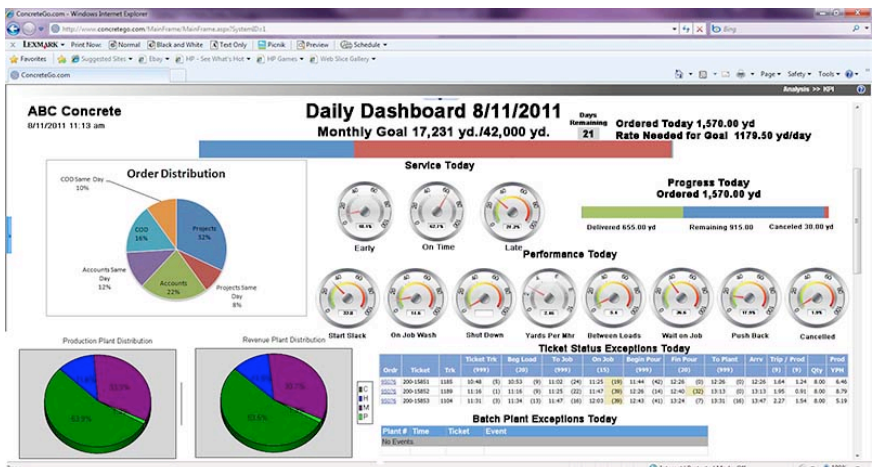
ConcreteGo.com - Windows Internet Explorer

http://www.concretego.com/MainFrame/MainFrame.aspx?SystemID=1

Bing

LEXMARK Print Now Normal Black and White Text Only Picnik Preview Schedule

Favorites Suggested Sites Ebay HP - See What's Hot HP Games Web Slice Gallery

ConcreteGo.com

Page Safety Tools

Analysis >> KPI

ABC Concrete
8/11/2011 11:13 am

Daily Dashboard 8/11/2011
Monthly Goal 17,231 yd./42,000 yd.

Days Remaining 21

Ordered Today 1,570.00 yd
Rate Needed for Goal 1179.50 yd/day

Order Distribution

COD Same Day 10%
COD 16%
Projects 32%
Accounts Same Day 12%
Accounts 22%
Projects Same Day 8%

Service Today

Early
On Time
Late

Progress Today
Ordered 1,570.00 yd

Delivered 655.00 yd
Remaining 915.00
Canceled 30.00 yd

Performance Today

Start Stack
On Job Wash
Shut Down
Yards Per Mhr
Between Loads
Wait on Job
Push Back
Cancelled

Production Plant Distribution

Revenue Plant Distribution

C
H
M
P

63.9%
63.6%

Ticket Status Exceptions Today

| Ordr | Ticket | Trk | Ticket Trk (999) | Beg Load (20) | To Job (20) | On Job (15) | Begin Pour (999) | Fin Pour (999) | To Plant (999) | Arrv | Trip / Prod (9) (9) | Qty | Prod YPH |
|---|---|---|---|---|---|---|---|---|---|---|---|---|---|
| 50576 | 200-15851 | 1185 | 10:48 (5) 10:53 (9) | | 11:02 (24) | 11:25 (19) | 11:44 (42) | 12:26 (0) | 12:26 | 12:26 | 1.64 1.24 | 8.00 | 6.46 |
| 50576 | 200-15852 | 1189 | 11:16 (1) 11:16 (9) | | 11:25 (22) | 11:47 (39) | 12:26 (16) | 12:43 (32) | 13:13 | 13:13 | 1.95 0.91 | 8.00 | 8.79 |
| 50576 | 200-15853 | 1104 | 11:44 (3) 11:47 (16) | | 12:03 | (26) 12:29 | (41) 13:24 | (7) 13:31 | (16) 13:47 | 13:47 | 2.27 1.54 | 8.00 | 5.19 |

Batch Plant Exceptions Today

| Plant # | Time | Ticket | Event |
|---|---|---|---|
| No Events | | | |